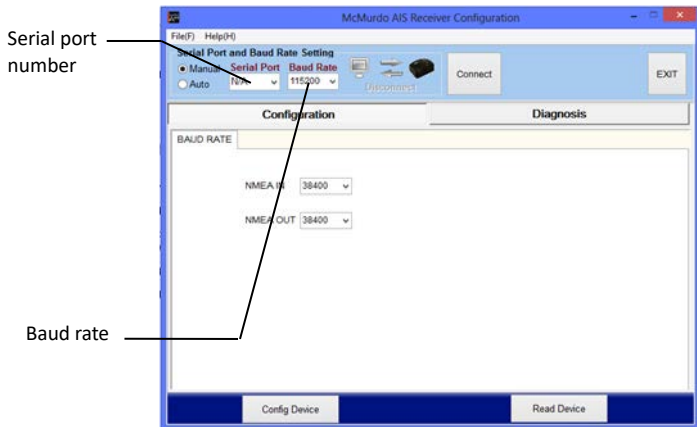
Serial port number

McMurdo AIS Receiver Configuration

File(F) Help(H)

Serial Port and Baud Rate Setting

Manual Serial Port Baud Rate

Auto N/A 115200

Disconnect

Connect

EXIT

Configuration

Diagnosis

BAUD RATE

NMEA IN 38400

NMEA OUT 38400

Baud rate

Config Device

Read Device